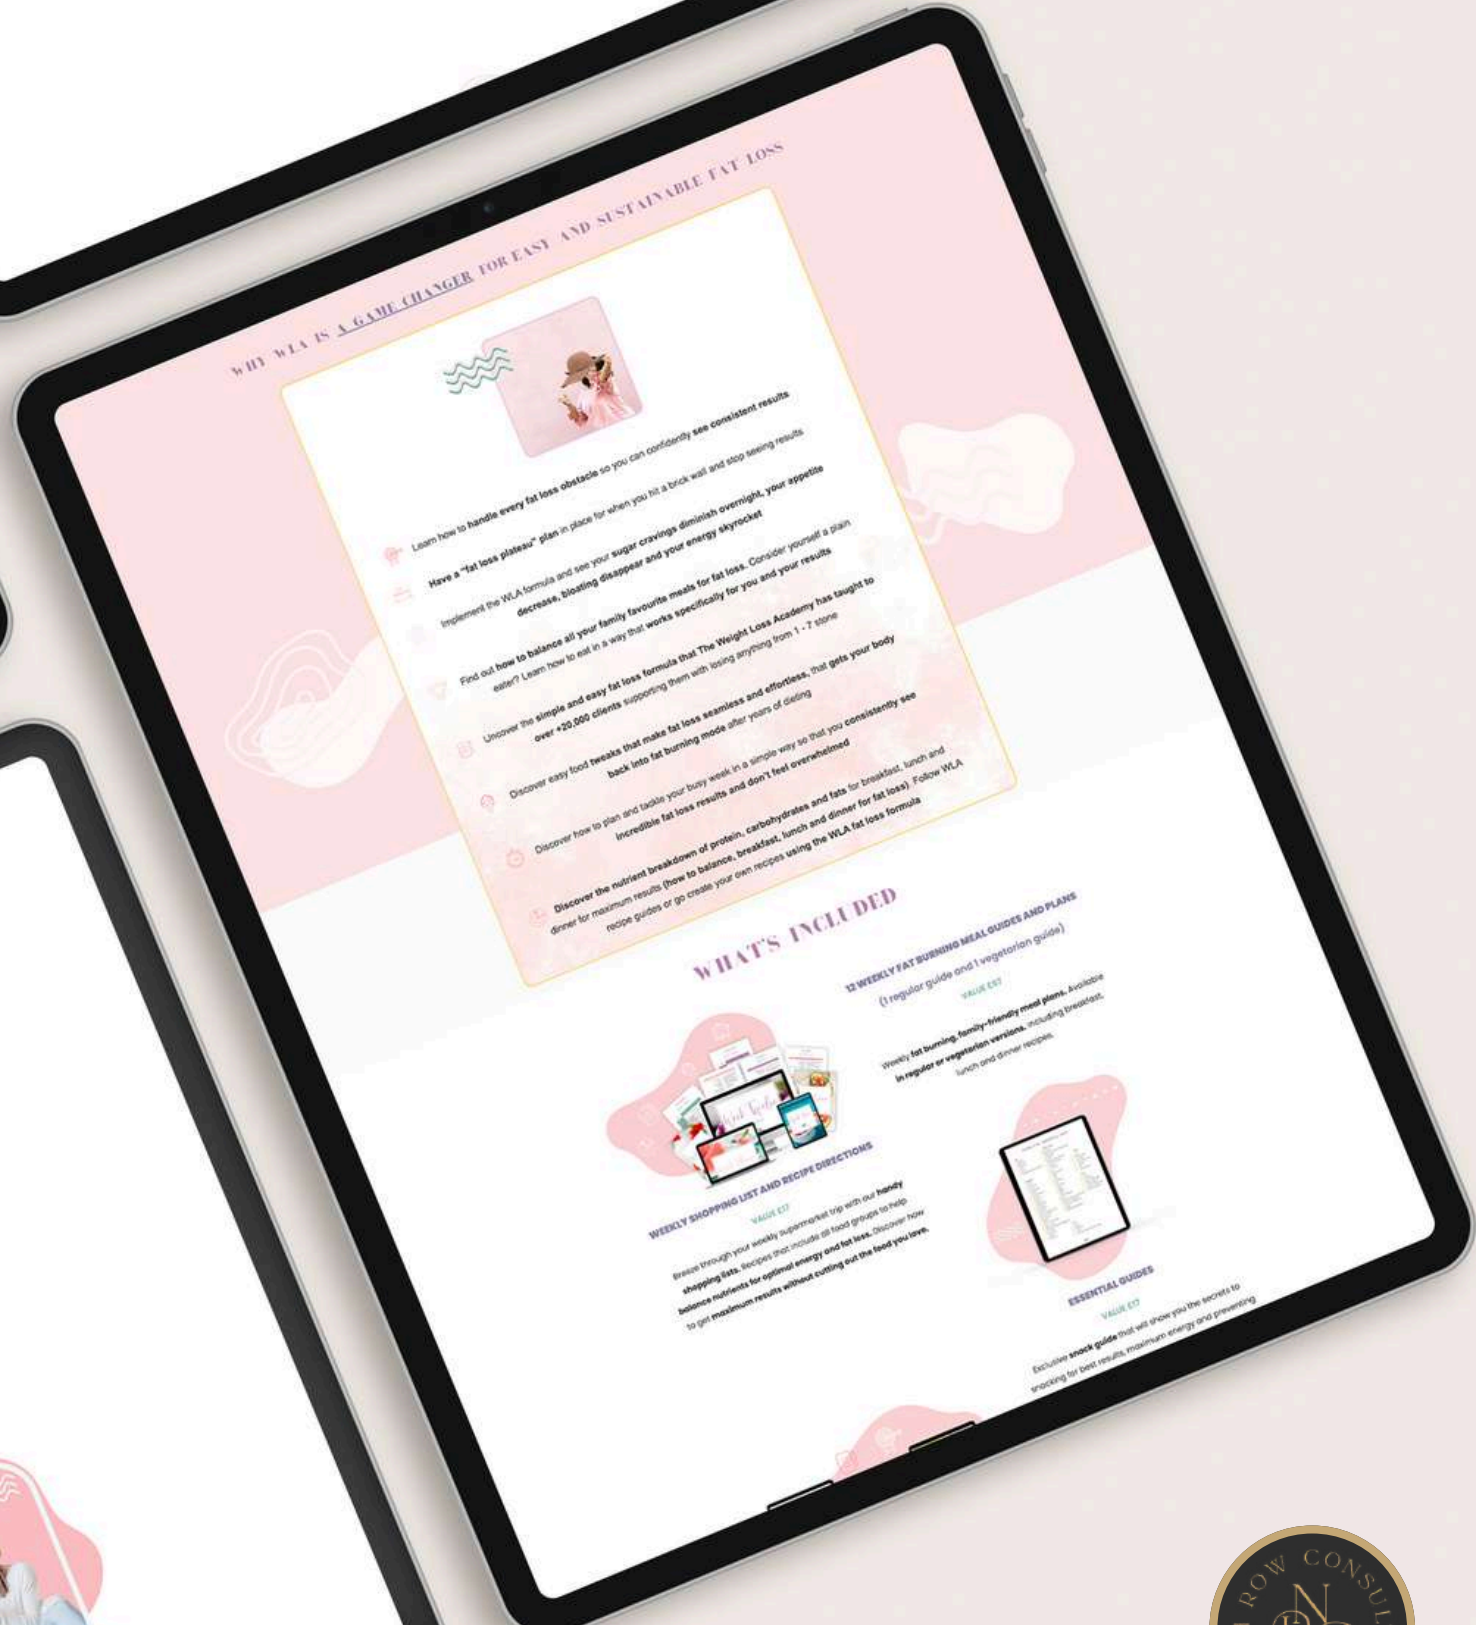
WHY WLA IS A GAME CHANGER FOR EASY AND SUSTAINABLE FAT LOSS

Learn how to handle every fat loss obstacle so you can confidently see consistent results

Have a "fat loss plateau" plan in place for when you hit a brick wall and stop seeing results

Implement the WLA formula and see your sugar cravings diminish overnight, your appetite decrease, bloating disappear and your energy skyrocket

Find out how to balance all your family favourite meals for fat loss. Consider yourself a plain eater? Learn how to eat in a way that works specifically for you and your results

Uncover the simple and easy fat loss formula that The Weight Loss Academy has taught to over +20,000 clients supporting them with losing anything from 1 - 7 stone

Discover easy food tweaks that make fat loss seamless and effortless, that gets your body back into fat burning mode after years of dieting

Discover how to plan and tackle your busy week in a simple way so that you consistently see incredible fat loss results and don't feel overwhelmed

Discover the nutrient breakdown of protein, carbohydrates and fats for breakfast, lunch and dinner for maximum results (how to balance, breakfast, lunch and dinner for fat loss). Follow WLA recipe guides or go create your own recipes using the WLA fat loss formula

WHAT'S INCLUDED

12 WEEKLY FAT BURNING MEAL GUIDES AND PLANS
(1 regular guide and 1 vegetarian guide)
VALUE £97

Weekly fat burning, family-friendly meal plans. Available in regular or vegetarian versions, including breakfast, lunch and dinner recipes.

WEEKLY SHOPPING LIST AND RECIPE DIRECTIONS
VALUE £17

Breeze through your weekly supermarket trip with our handy shopping lists. Recipes that include all food groups to help balance nutrients for optimal energy and fat loss. Discover how to get maximum results without cutting out the food you love.

ESSENTIAL GUIDES
VALUE £17

Exclusive snack guide that will show you the secrets to snacking for best results, maximum energy and preventing

ROW CONSUL